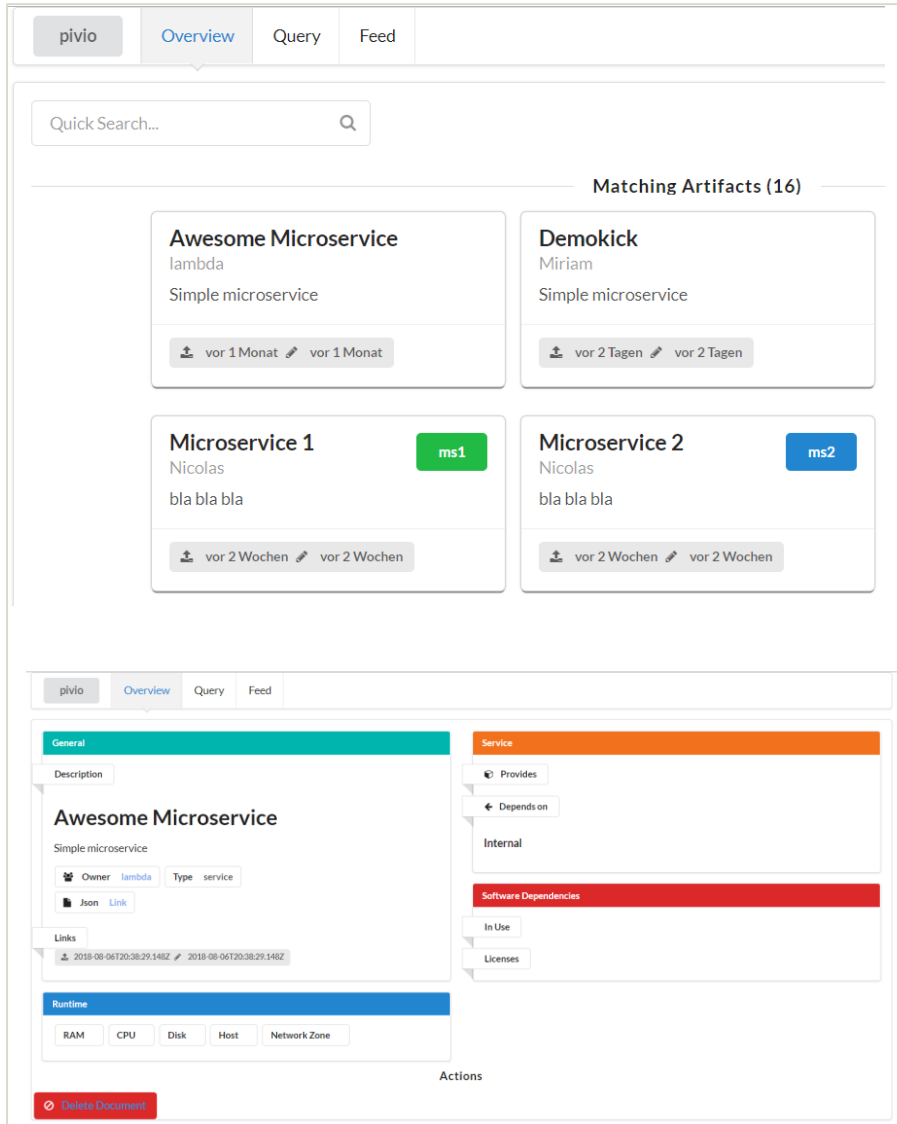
pivio Overview Query Feed

Quick Search...

Matching Artifacts (16)

Awesome Microservice
lambda
Simple microservice
vor 1 Monat vor 1 Monat

Demokick
Miriam
Simple microservice
vor 2 Tagen vor 2 Tagen

Microservice 1
ms1
Nicolas
bla bla bla
vor 2 Wochen vor 2 Wochen

Microservice 2
ms2
Nicolas
bla bla bla
vor 2 Wochen vor 2 Wochen

pivio Overview Query Feed

General
Description
Awesome Microservice
Simple microservice
Owner lambda Type service
Json Link
Links
2018-08-06T20:38:29.148Z 2018-08-06T20:38:29.148Z

Runtime
RAM CPU Disk Host Network Zone

Service
Provides
Depends on
Internal

Software Dependencies
In Use
Licenses

Actions
Delete Document